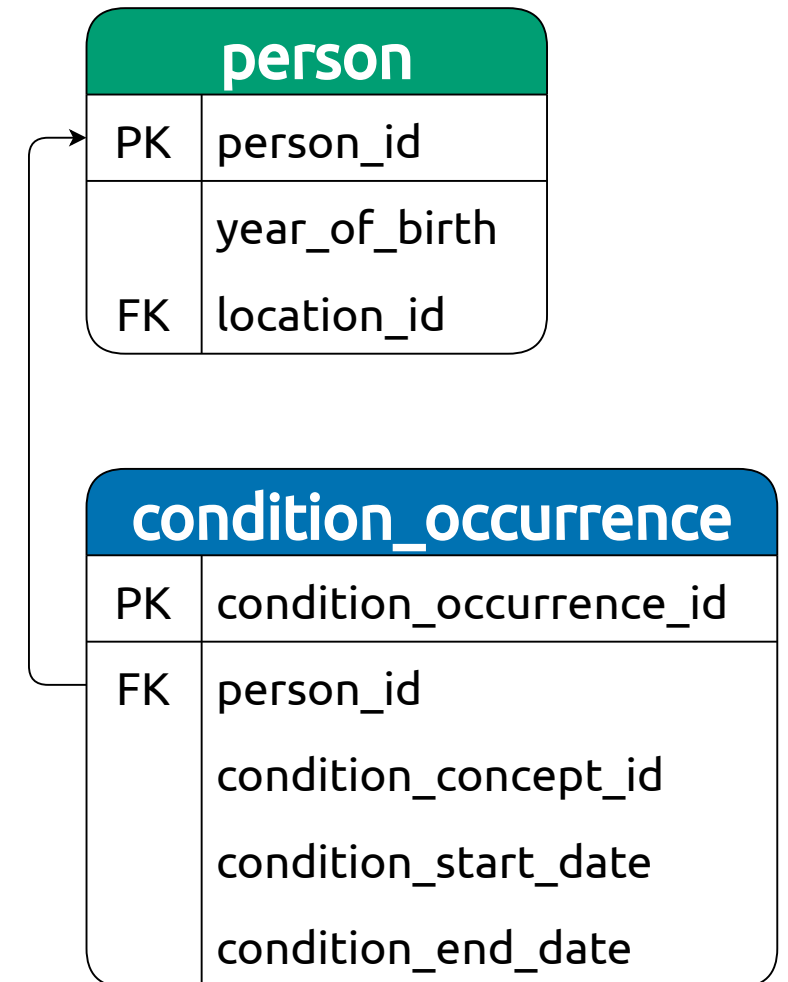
person

| PK | person_id |
|---|---|
| | year_of_birth |
| FK | location_id |

condition_occurrence

| PK | condition_occurrence_id |
|---|---|
| FK | person_id |
| | condition_concept_id |
| | condition_start_date |
| | condition_end_date |